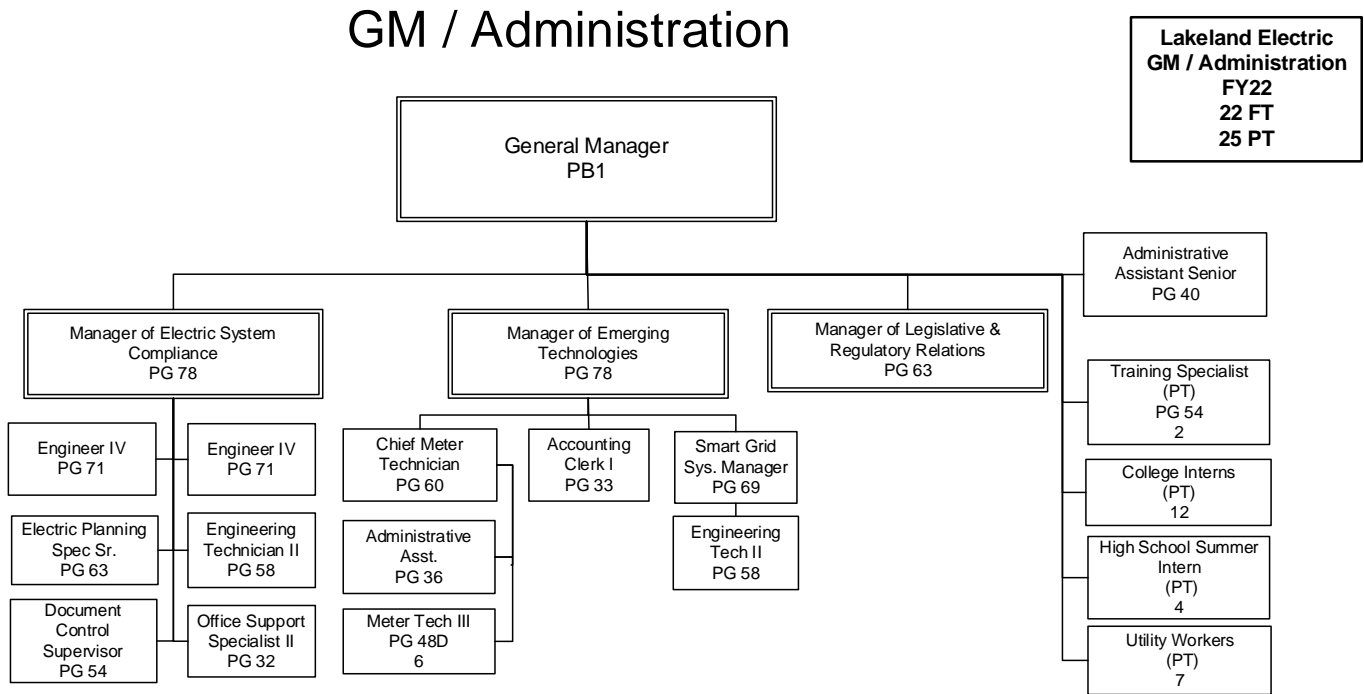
GM / Administration

Lakeland Electric
GM / Administration
FY22
22 FT
25 PT

General Manager
PB1

Administrative Assistant Senior
PG 40

Manager of Electric System Compliance
PG 78

Engineer IV
PG 71

Engineer IV
PG 71

Electric Planning Spec Sr.
PG 63

Engineering Technician II
PG 58

Document Control Supervisor
PG 54

Office Support Specialist II
PG 32

Manager of Emerging Technologies
PG 78

Chief Meter Technician
PG 60

Accounting Clerk I
PG 33

Smart Grid Sys. Manager
PG 69

Administrative Asst.
PG 36

Engineering Tech II
PG 58

Meter Tech III
PG 48D
6

Manager of Legislative & Regulatory Relations
PG 63

Training Specialist
(PT)
PG 54
2

College Interns
(PT)
12

High School Summer Intern
(PT)
4

Utility Workers
(PT)
7